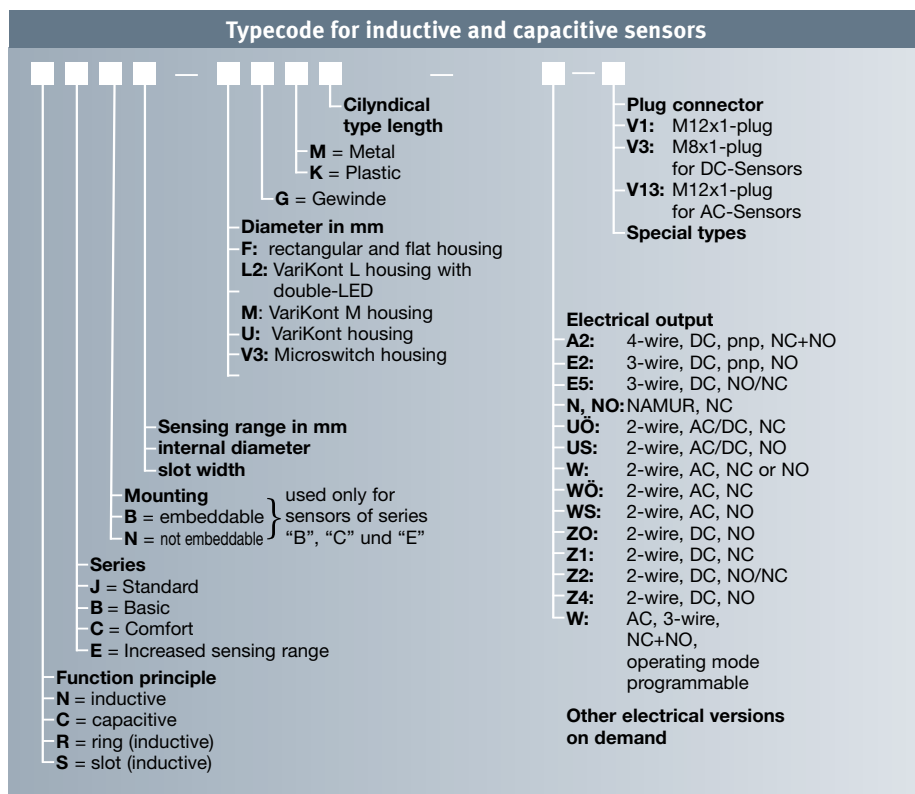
Typecode for inductive and capacitive sensors

—

—

Cilyndical type length

M = Metal

K = Plastic

G = Gewinde

Diameter in mm

F: rectangular and flat housing

L2: VariKont L housing with double-LED

M: VariKont M housing

U: VariKont housing

V3: Microswitch housing

Sensing range in mm

internal diameter

slot width

Mounting

B = embeddable

N = not embeddable

used only for sensors of series "B", "C" und "E"

Series

J = Standard

B = Basic

C = Comfort

E = Increased sensing range

Function principle

N = inductive

C = capacitive

R = ring (inductive)

S = slot (inductive)

Plug connector

V1: M12x1-plug

V3: M8x1-plug for DC-Sensors

V13: M12x1-plug for AC-Sensors

Special types

Electrical output

A2: 4-wire, DC, pnp, NC+NO

E2: 3-wire, DC, pnp, NO

E5: 3-wire, DC, NO/NC

N, NO: NAMUR, NC

UÖ: 2-wire, AC/DC, NC

US: 2-wire, AC/DC, NO

W: 2-wire, AC, NC or NO

WÖ: 2-wire, AC, NC

WS: 2-wire, AC, NO

ZO: 2-wire, DC, NO

Z1: 2-wire, DC, NC

Z2: 2-wire, DC, NO/NC

Z4: 2-wire, DC, NO

W: AC, 3-wire, NC+NO, operating mode programmable

Other electrical versions on demand